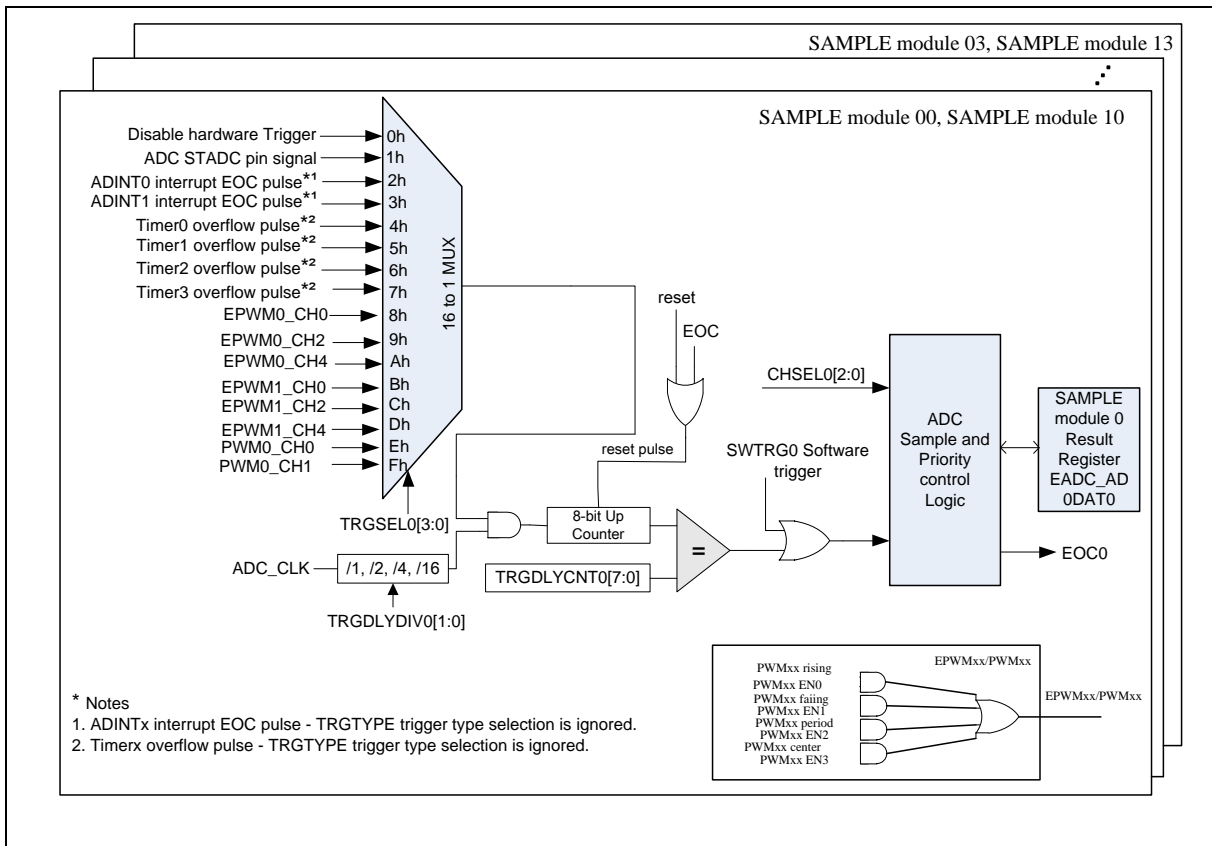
SAMPLE module 03, SAMPLE module 13

SAMPLE module 00, SAMPLE module 10

Disable hardware Trigger
ADC STADC pin signal
ADINT0 interrupt EOC pulse$^{*1}$
ADINT1 interrupt EOC pulse$^{*1}$
Timer0 overflow pulse$^{*2}$
Timer1 overflow pulse$^{*2}$
Timer2 overflow pulse$^{*2}$
Timer3 overflow pulse$^{*2}$
EPWM0_CH0
EPWM0_CH2
EPWM0_CH4
EPWM1_CH0
EPWM1_CH2
EPWM1_CH4
PWM0_CH0
PWM0_CH1

0h
1h
2h
3h
4h
5h
6h
7h
8h
9h
Ah
Bh
Ch
Dh
Eh
Fh

16 to 1 MUX

TRGSEL0[3:0]

ADC_CLK
/1, /2, /4, /16
TRGDLYDIV0[1:0]

reset
EOC
reset pulse

8-bit Up Counter

TRGDLYCNT0[7:0]

=

SWTRG0 Software trigger

CHSEL0[2:0]

ADC Sample and Priority control Logic

SAMPLE module 0 Result Register EADC_AD 0DAT0

EOC0

PWMxx rising
PWMxx EN0
PWMxx faiing
PWMxx EN1
PWMxx period
PWMxx EN2
PWMxx center
PWMxx EN3
EPWMxx/PWMxx
EPWMxx/PWMxx

* Notes
1. ADINTx interrupt EOC pulse - TRGTYPE trigger type selection is ignored.
2. Timerx overflow pulse - TRGTYPE trigger type selection is ignored.